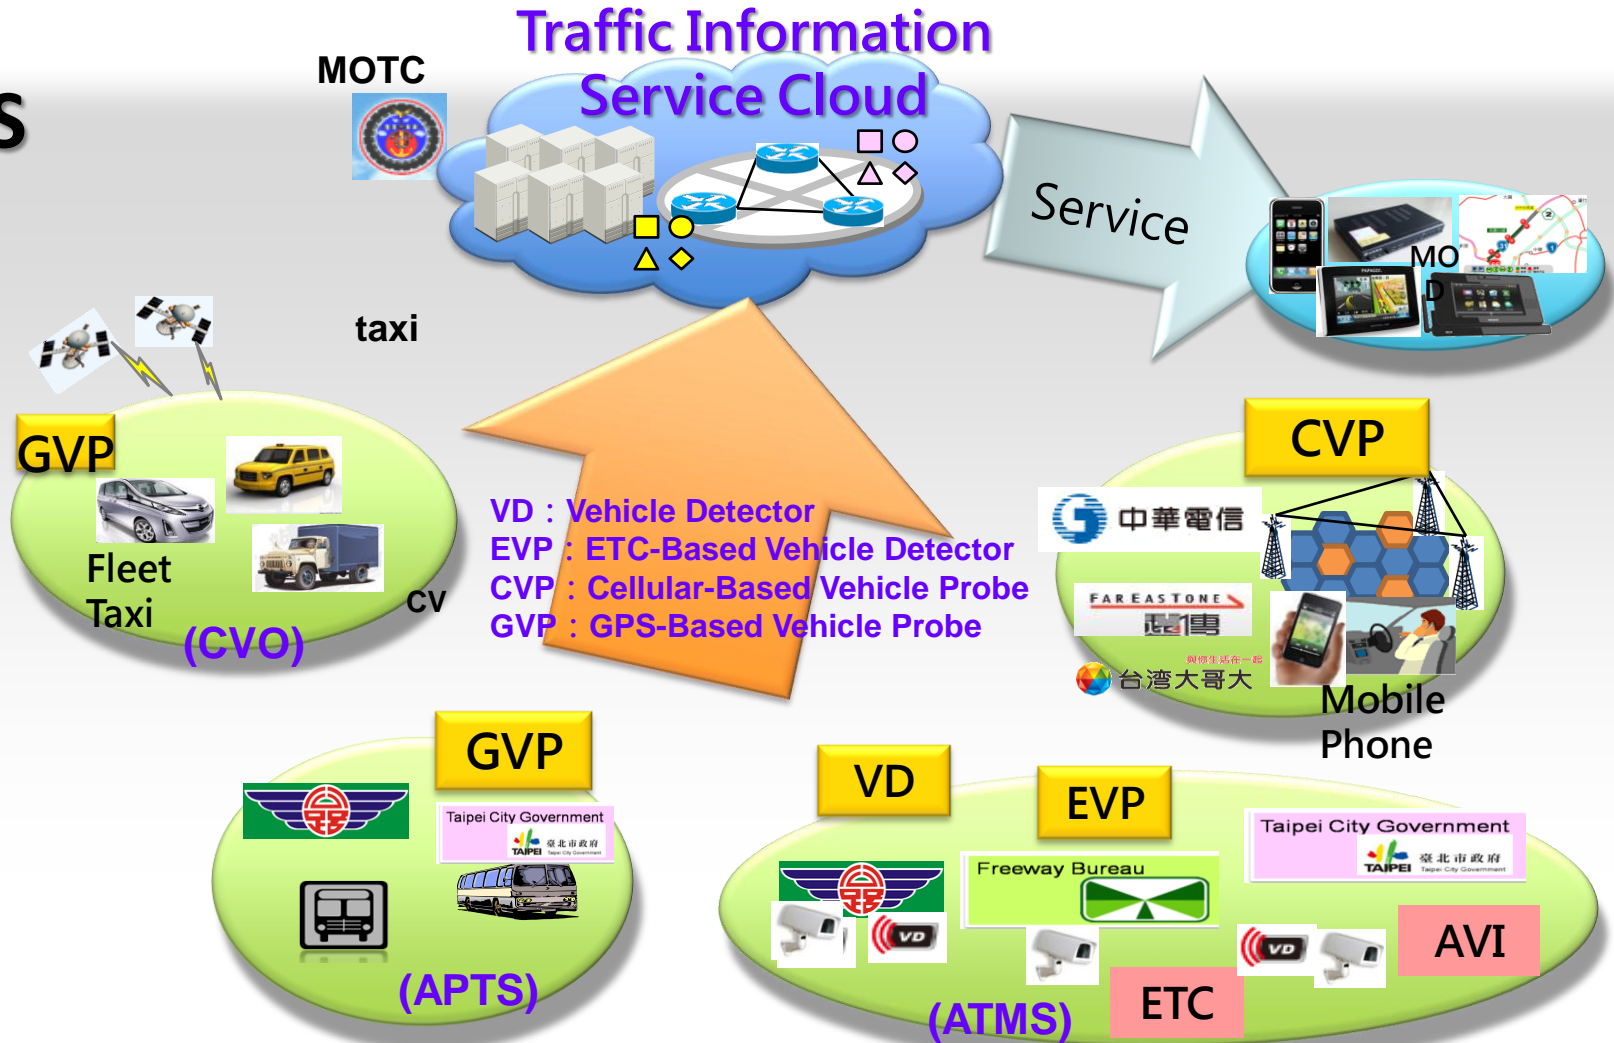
S

MOTC

Traffic Information Service Cloud

Service

MO D

taxi

GVP

Fleet Taxi

(CVO)

cv

VD：Vehicle Detector
EVP：ETC-Based Vehicle Detector
CVP：Cellular-Based Vehicle Probe
GVP：GPS-Based Vehicle Probe

CVP

中華電信

FAR EASTONE 遠傳

與您生活在一起 台灣大哥大

Mobile Phone

GVP

Taipei City Government TAIPEI 臺北市政府 Taipei City Government

(APTS)

VD

EVP

Freeway Bureau

Taipei City Government TAIPEI 臺北市政府 Taipei City Government

VD

VD

AVI

ETC

(ATMS)